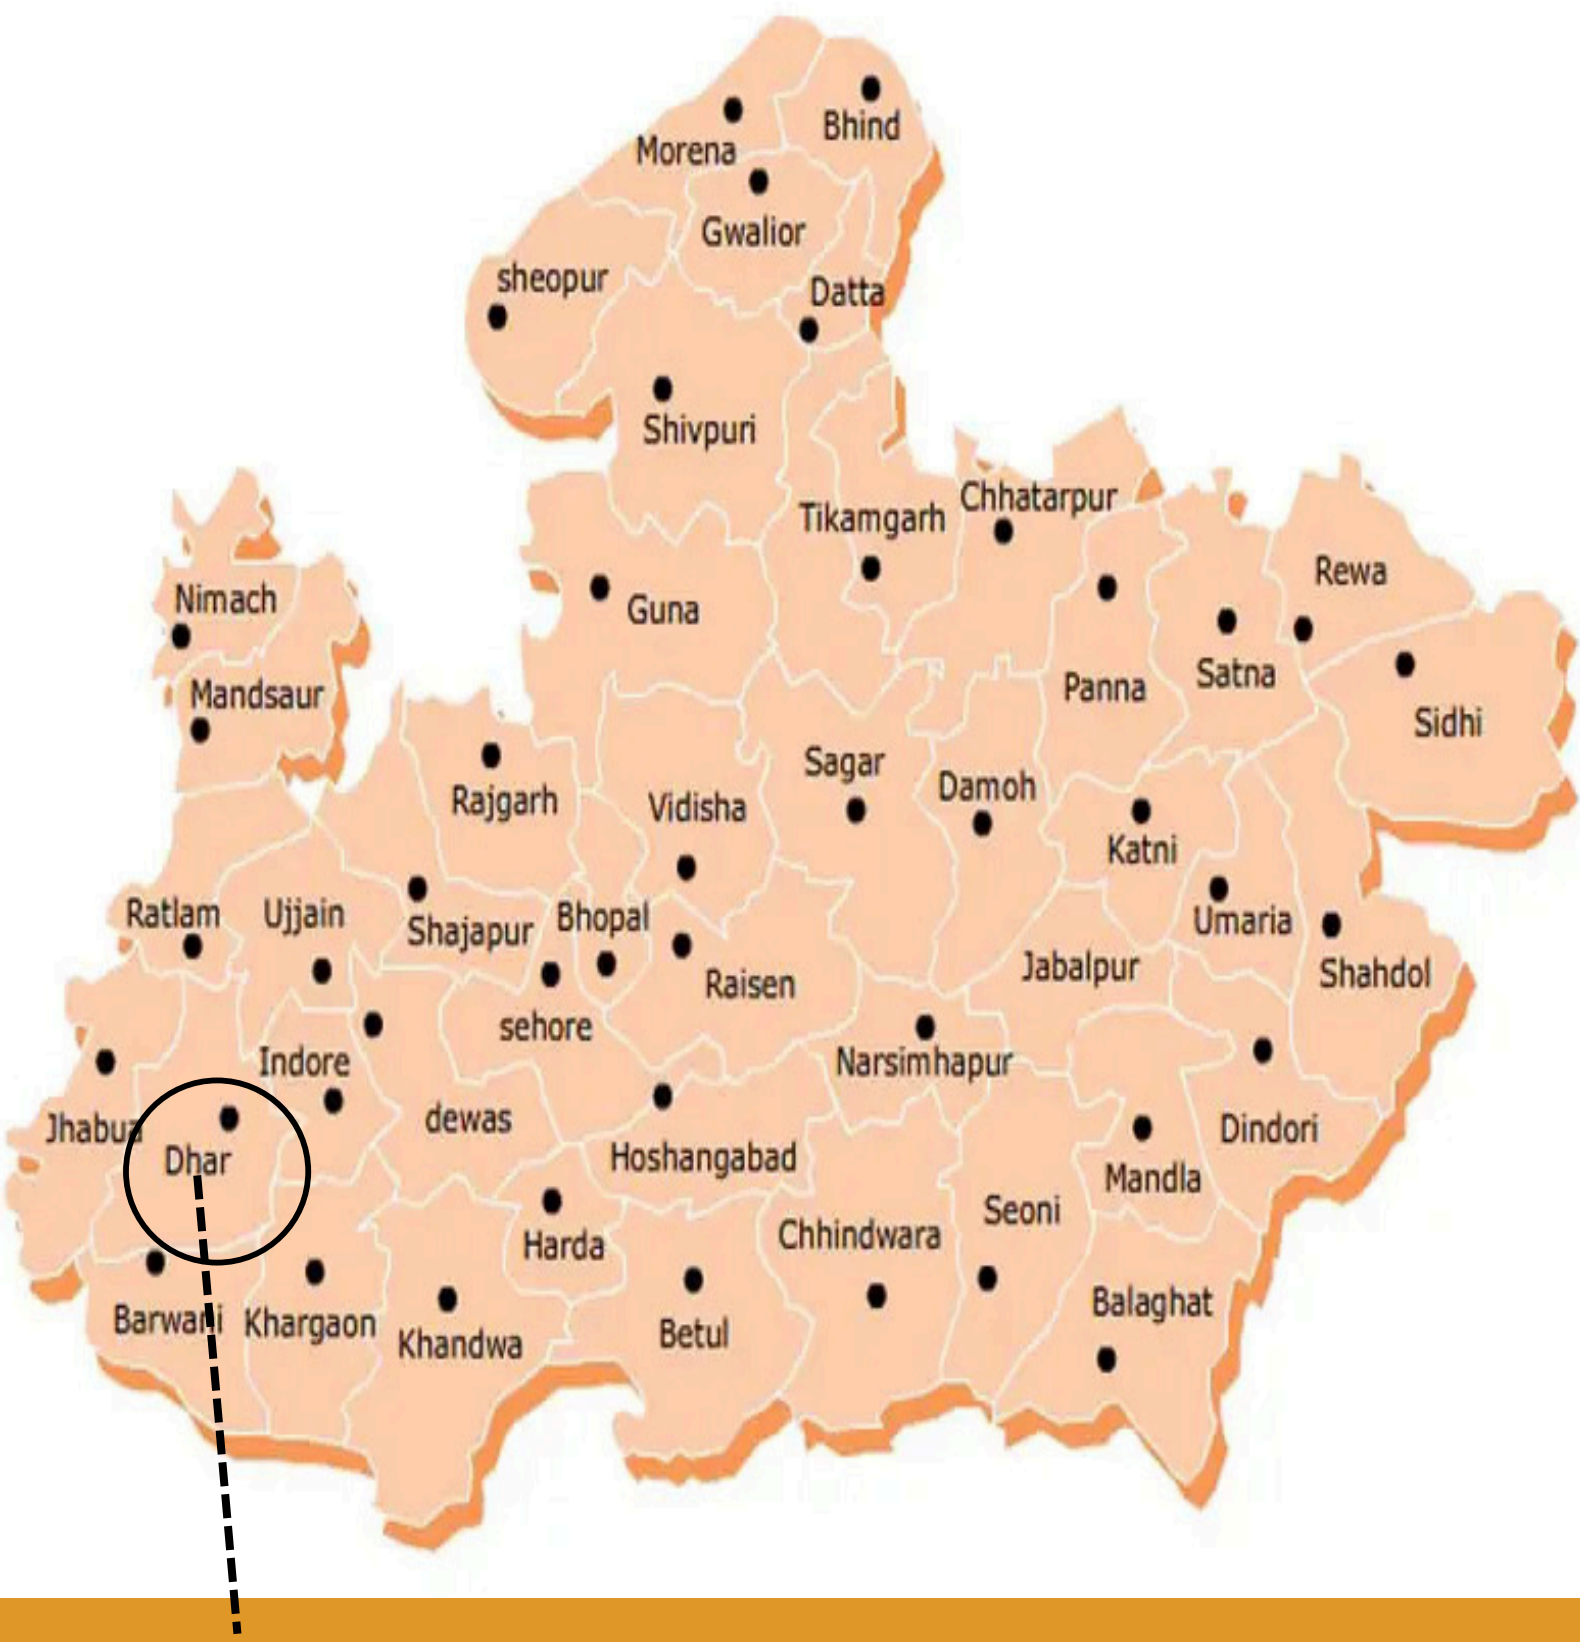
Bhind
Morena
Gwalior
sheopur
Datta
Shivpuri
Tikamgarh
Chhatarpur
Rewa
Nimach
Guna
Satna
Panna
Sidhi
Mandsaur
Sagar
Rajgarh
Vidisha
Damoh
Katni
Ratlam
Ujjain
Shajapur
Bhopal
Umaria
Shahdol
Jabalpur
Raisen
sehore
Indore
Narsimhapur
Jhabua
Dhar
dewas
Hoshangabad
Dindori
Mandla
Seoni
Harda
Chhindwara
Balaghat
Barwani
Khargaon
Khandwa
Betul